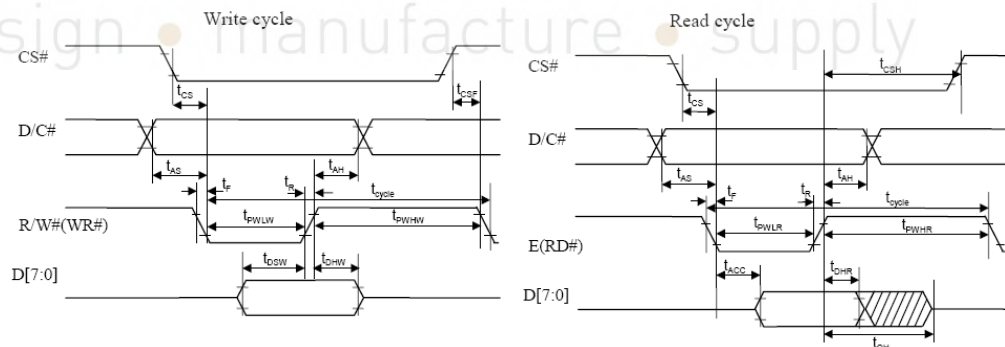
sign • manufacture • supply

Write cycle

CS#

$t_{CS}$

$t_{CSF}$

D/C#

$t_{AS}$

$t_{F}$

$t_{R}$

$t_{AH}$

$t_{cycle}$

R/W#(WR#)

$t_{PWLW}$

$t_{PWHW}$

D[7:0]

$t_{DSW}$

$t_{DHW}$

Read cycle

CS#

$t_{CSH}$

$t_{CS}$

D/C#

$t_{AS}$

$t_{F}$

$t_{R}$

$t_{AH}$

$t_{cycle}$

E(RD#)

$t_{PWLR}$

$t_{PWHR}$

$t_{ACC}$

$t_{DHR}$

D[7:0]

$t_{OH}$